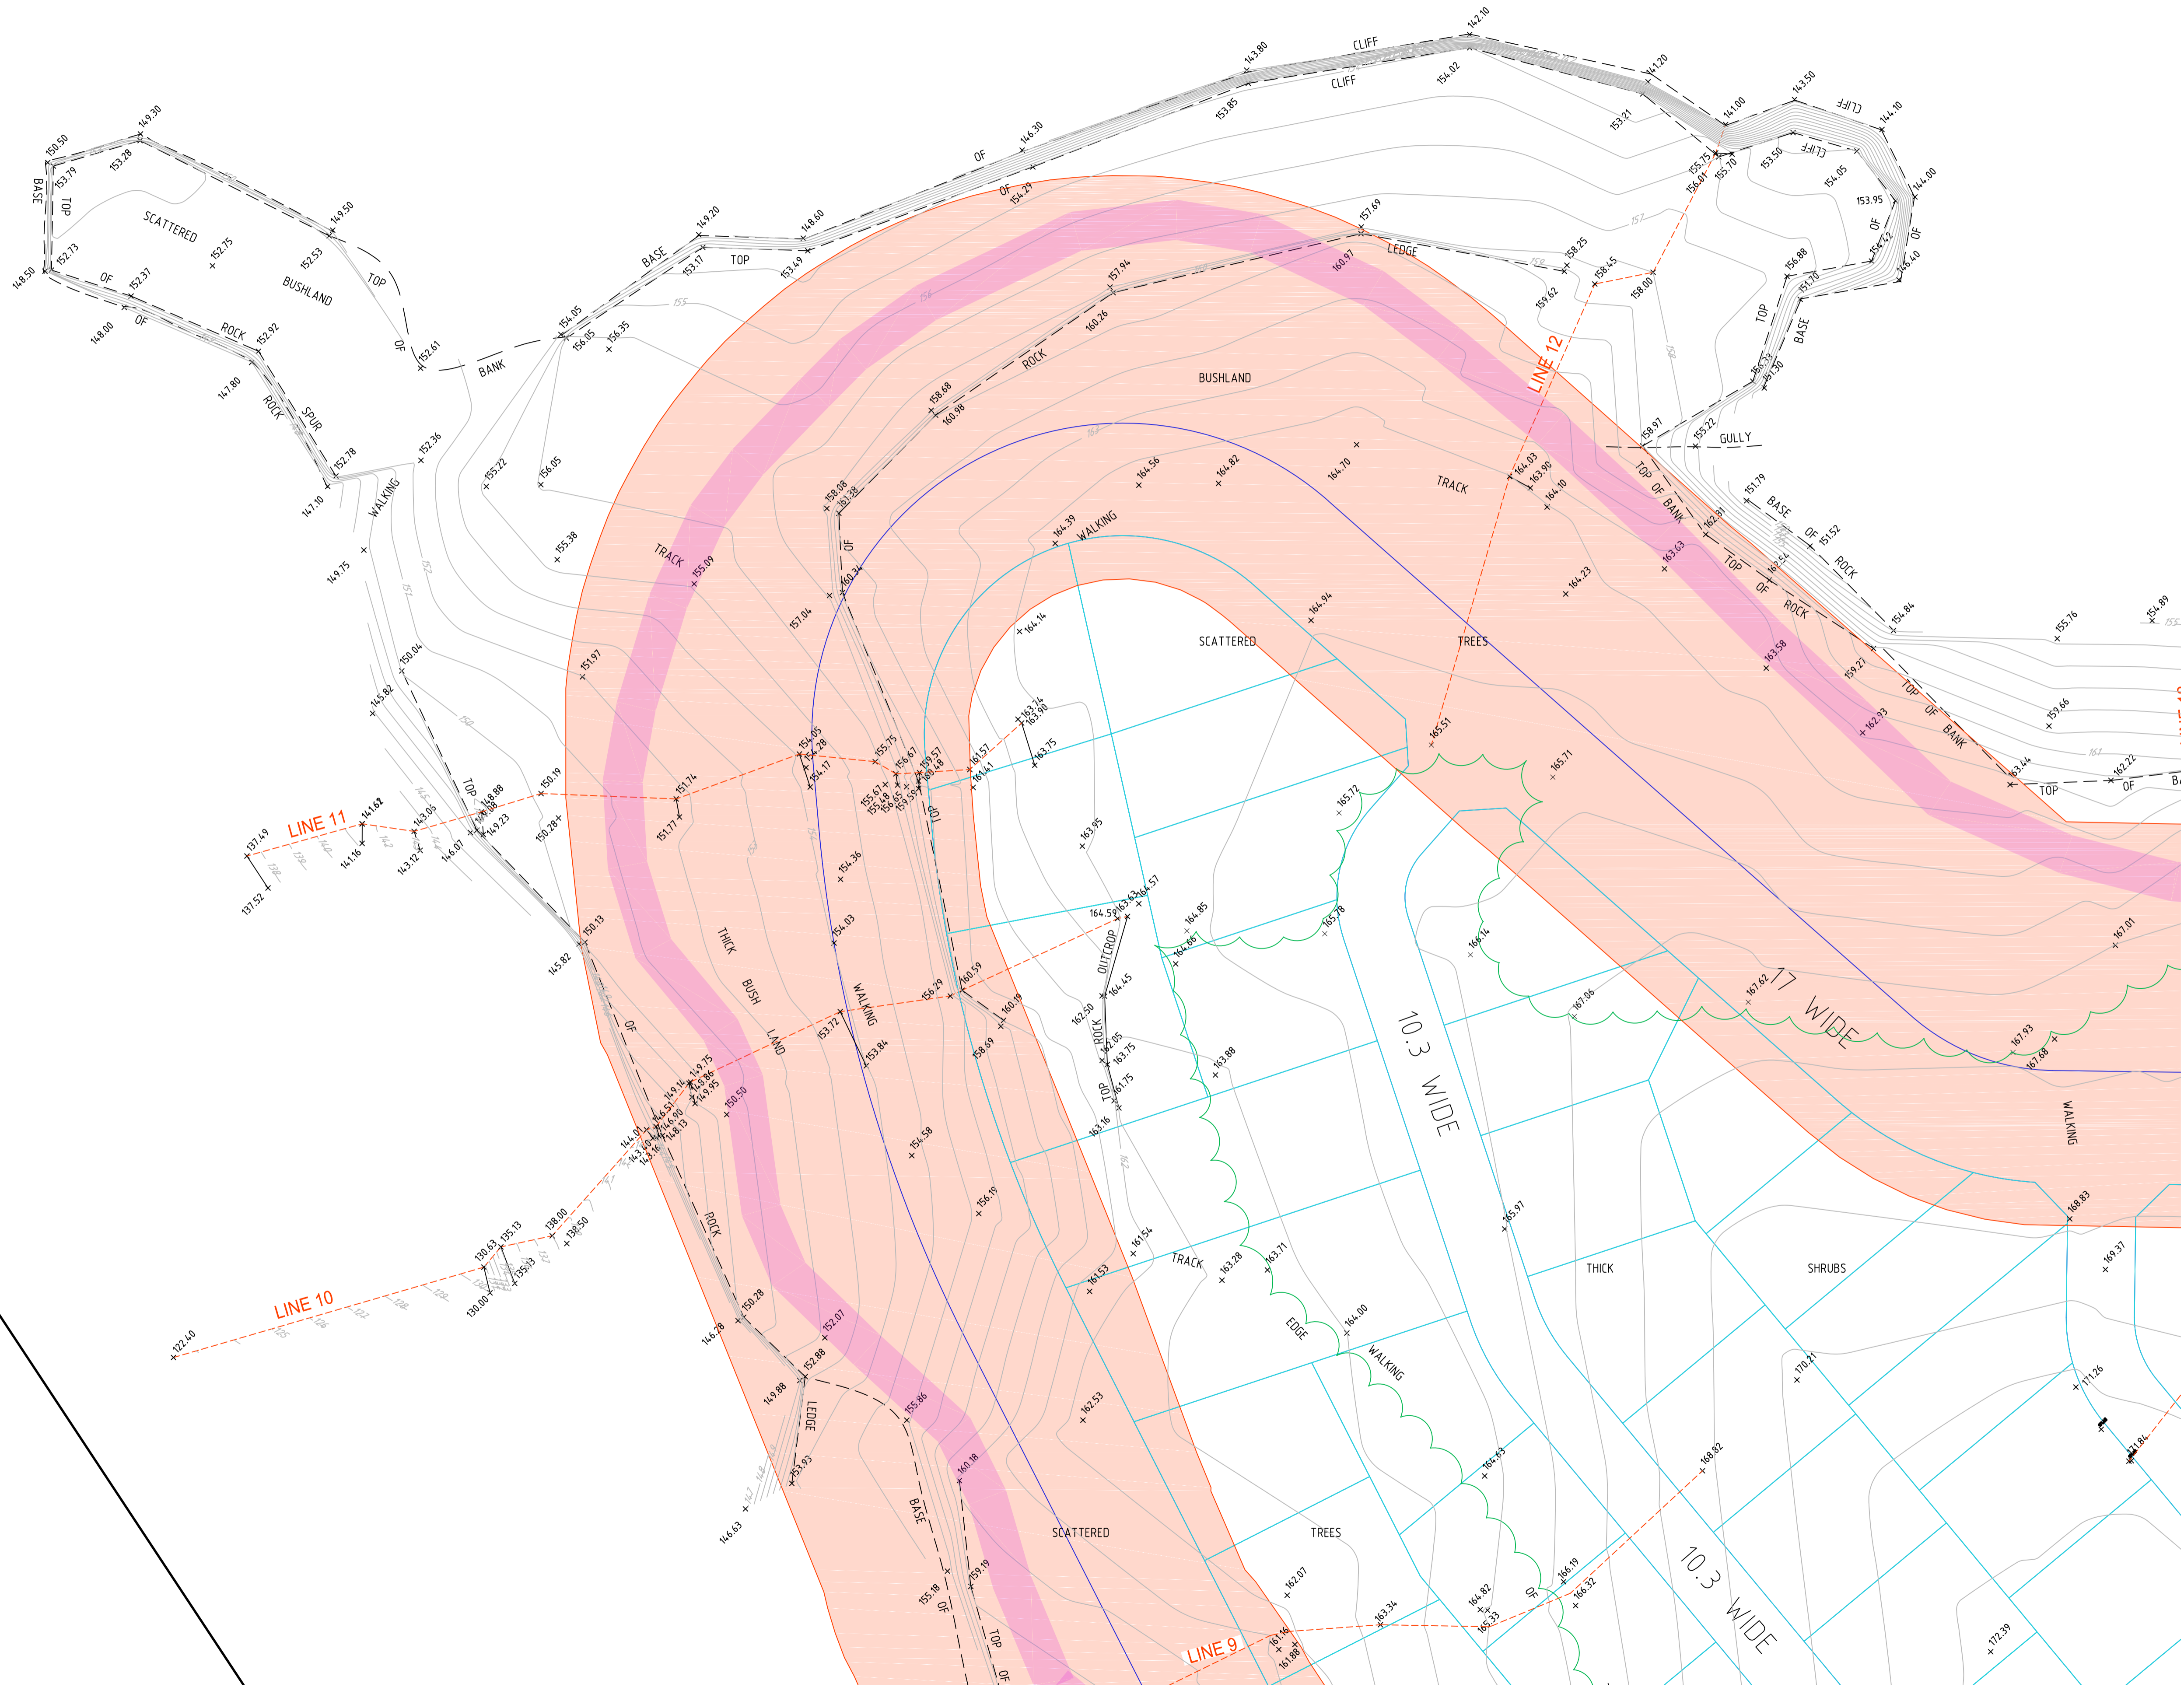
CLIFF
142.10
143.80
CLIFF
154.02
141.20
153.85
153.21
141.00
143.50
CLIFF
144.10
CLIFF
155.75
156.01
155.70
153.50
154.05
144.00
153.95
146.30
OF
OF
154.29
157.69
LEDGE
158.25
158.45
158.00
160.97
159.62
157.94
160.26
BASE
153.17
TOP
149.20
148.60
153.49
150.50
149.30
153.28
153.79
BASE
TOP
SCATTERED
152.75
149.50
152.53
BUSHLAND
TOP
152.73
148.50
OF
152.37
OF
148.00
ROCK
152.92
154.05
156.05
156.35
BANK
152.61
OF
147.80
ROCK
SPUR
152.78
147.10
152.36
WALKING
155.22
156.05
ROCK
158.68
160.98
BUSHLAND
LINE 12
158.97
155.22
GULLY
TOP
OF
BANK
164.03
163.90
164.10
164.56
164.82
164.70
TRACK
158.08
159.38
TRACK
155.09
155.38
OF
160.34
164.39
WALKING
151.79
BASE
OF
151.52
ROCK
162.31
163.63
TOP
OF
ROCK
164.23
154.84
155.76
154.89
149.75
157.04
164.14
164.94
SCATTERED
TREES
163.58
159.27
TOP
OF
BANK
159.66
162.93
150.04
151.97
145.82
163.14
163.90
163.75
165.51
154.05
154.28
154.17
155.75
156.67
159.57
160.48
161.57
161.41
165.71
163.44
TOP
162.22
OF
LINE 11
141.62
137.49
141.16
143.05
143.12
146.07
148.88
149.08
149.23
150.19
150.28
151.74
151.77
155.67
155.58
156.85
159.59
TOP
165.72
163.95
137.52
154.36
164.59
163.63
164.57
164.85
164.66
165.78
166.14
167.01
150.13
145.82
THICK
BUSH
LAND
154.03
OUTCROP
164.45
156.29
160.59
160.19
WALKING
153.72
153.84
162.50
ROCK
162.05
163.75
163.88
10.3 WIDE
167.06
167.62
17 WIDE
167.93
167.68
OF
149.75
149.16
149.86
149.95
150.50
158.69
161.75
TOP
163.16
144.01
146.51
143.60
146.90
143.16
148.13
154.58
WALKING
168.83
162
156.19
165.97
THICK
SHRUBS
ROCK
161.54
TRACK
161.53
163.28
163.71
169.37
LINE 10
135.13
138.00
130.63
135.13
138.50
130.00
122.40
150.28
146.28
152.07
152.88
EDGE
164.00
WALKING
170.21
171.26
149.88
LEDGE
155.86
162.53
153.93
160.18
168.82
171.84
164.63
146.63
BASE
SCATTERED
TREES
10.3 WIDE
155.18
OF
159.19
TOP
OF
162.07
164.82
165.33
OF
166.19
166.32
163.34
172.39
LINE 9
161.16
161.86